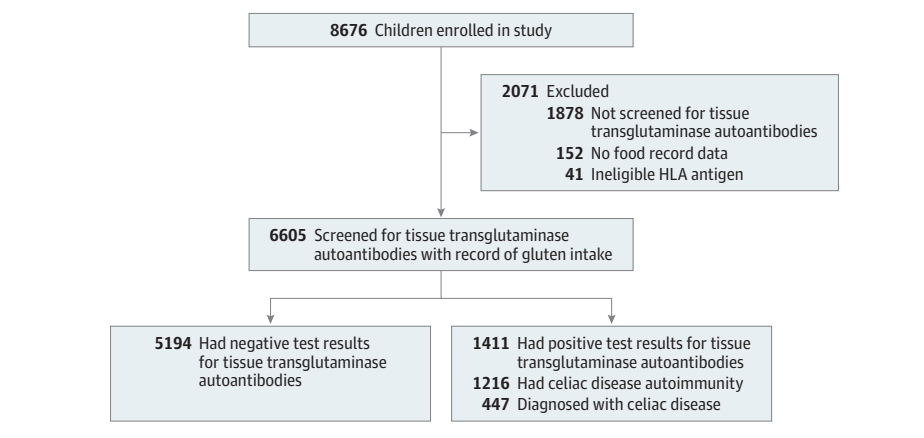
8676 Children enrolled in study

2071 Excluded
1878 Not screened for tissue transglutaminase autoantibodies
152 No food record data
41 Ineligible HLA antigen

6605 Screened for tissue transglutaminase autoantibodies with record of gluten intake

5194 Had negative test results for tissue transglutaminase autoantibodies

1411 Had positive test results for tissue transglutaminase autoantibodies
1216 Had celiac disease autoimmunity
447 Diagnosed with celiac disease